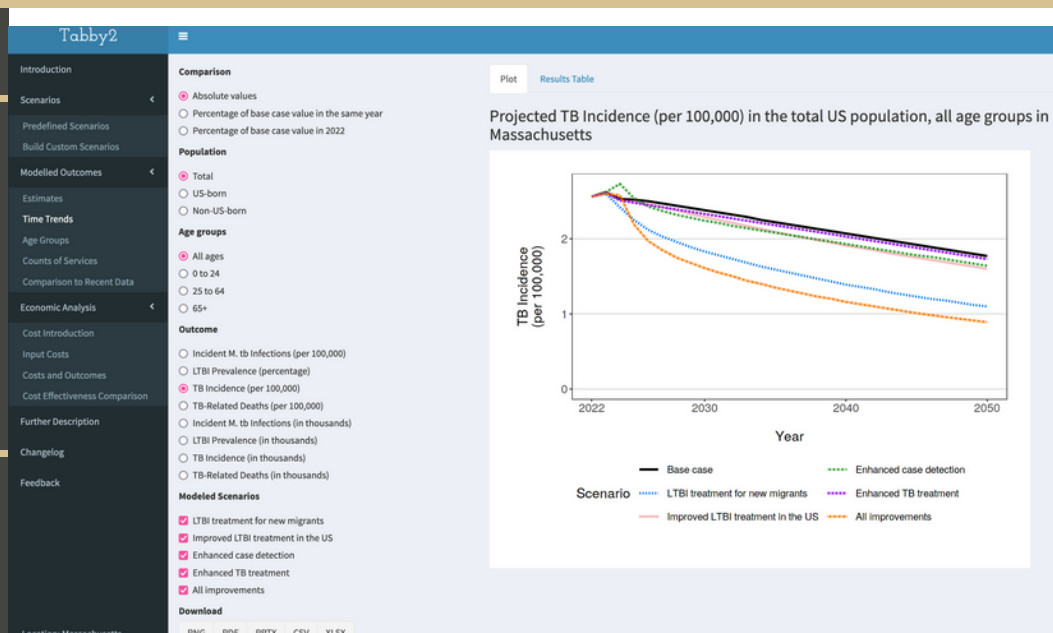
Tabby2

Introduction
Scenarios
Predefined Scenarios
Build Custom Scenarios
Modelled Outcomes
Estimates
Time Trends
Age Groups
Counts of Services
Comparison to Recent Data
Economic Analysis
Cost Introduction
Input Costs
Costs and Outcomes
Cost Effectiveness Comparison
Further Description
Changelog
Feedback

Comparison
Absolute values
Percentage of base case value in the same year
Percentage of base case value in 2022
Population
Total
US-born
Non-US-born
Age groups
All ages
0 to 24
25 to 64
65+
Outcome
Incident M. tb Infections (per 100,000)
LTBI Prevalence (percentage)
TB Incidence (per 100,000)
TB-Related Deaths (per 100,000)
Incident M. tb Infections (in thousands)
LTBI Prevalence (in thousands)
TB Incidence (in thousands)
TB-Related Deaths (in thousands)
Modeled Scenarios
LTBI treatment for new migrants
Improved LTBI treatment in the US
Enhanced case detection
Enhanced TB treatment
All improvements
Download
PNG PDF PPTX CSV XLSX

Plot Results Table

Projected TB Incidence (per 100,000) in the total US population, all age groups in Massachusetts

TB Incidence (per 100,000)
2
1
0
2022 2030 2040 2050
Year

Scenario
Base case
LTBI treatment for new migrants
Improved LTBI treatment in the US
Enhanced case detection
Enhanced TB treatment
All improvements